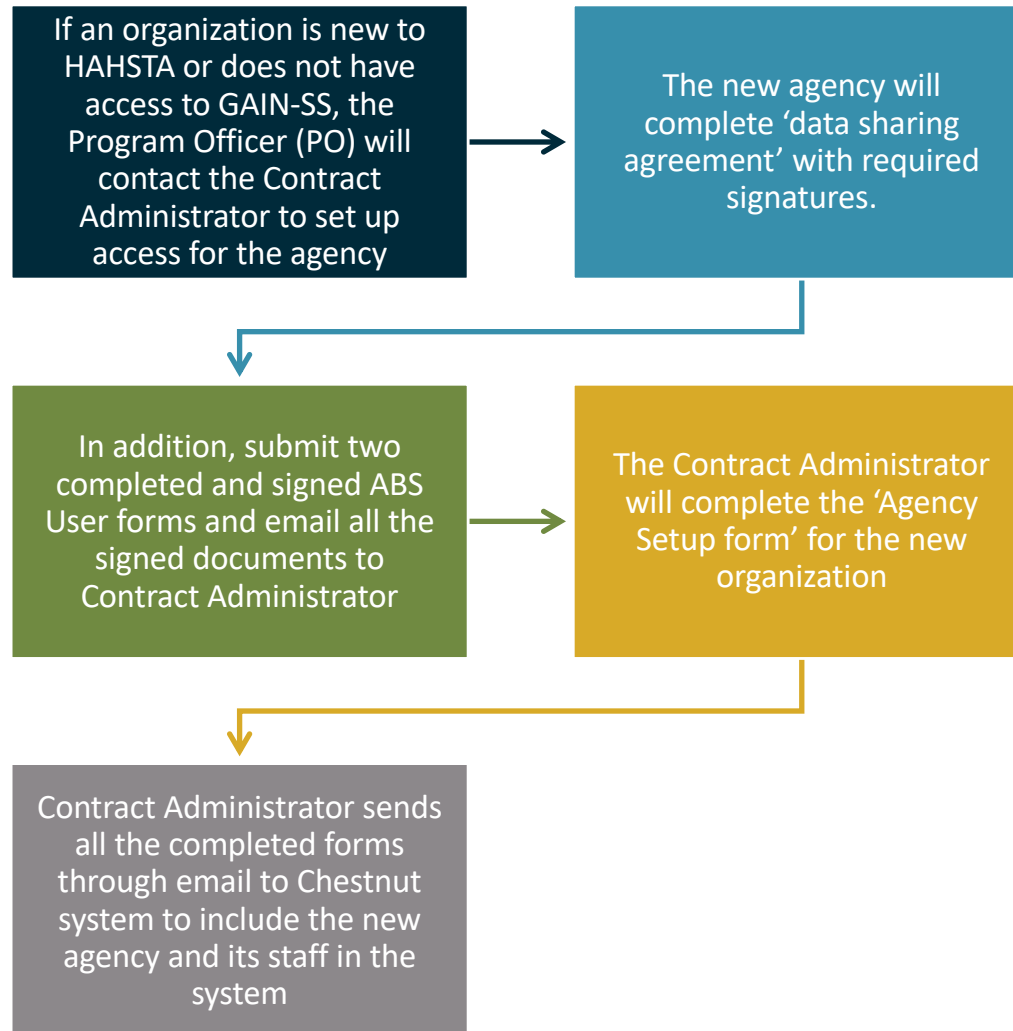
If an organization is new to HAHSTA or does not have access to GAIN-SS, the Program Officer (PO) will contact the Contract Administrator to set up access for the agency

The new agency will complete ‘data sharing agreement’ with required signatures.

In addition, submit two completed and signed ABS User forms and email all the signed documents to Contract Administrator

The Contract Administrator will complete the ‘Agency Setup form’ for the new organization

Contract Administrator sends all the completed forms through email to Chestnut system to include the new agency and its staff in the system